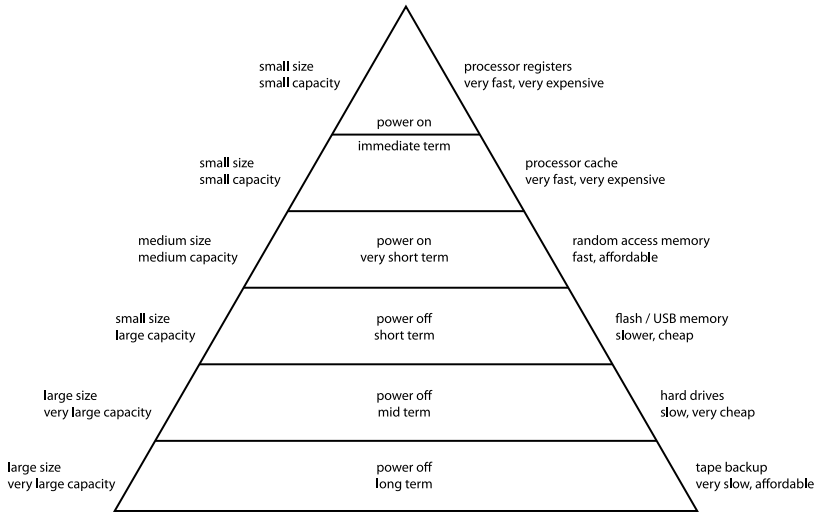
small size
small capacity

processor registers
very fast, very expensive

power on
immediate term

small size
small capacity

processor cache
very fast, very expensive

medium size
medium capacity

power on
very short term

random access memory
fast, affordable

small size
large capacity

power off
short term

flash / USB memory
slower, cheap

large size
very large capacity

power off
mid term

hard drives
slow, very cheap

large size
very large capacity

power off
long term

tape backup
very slow, affordable